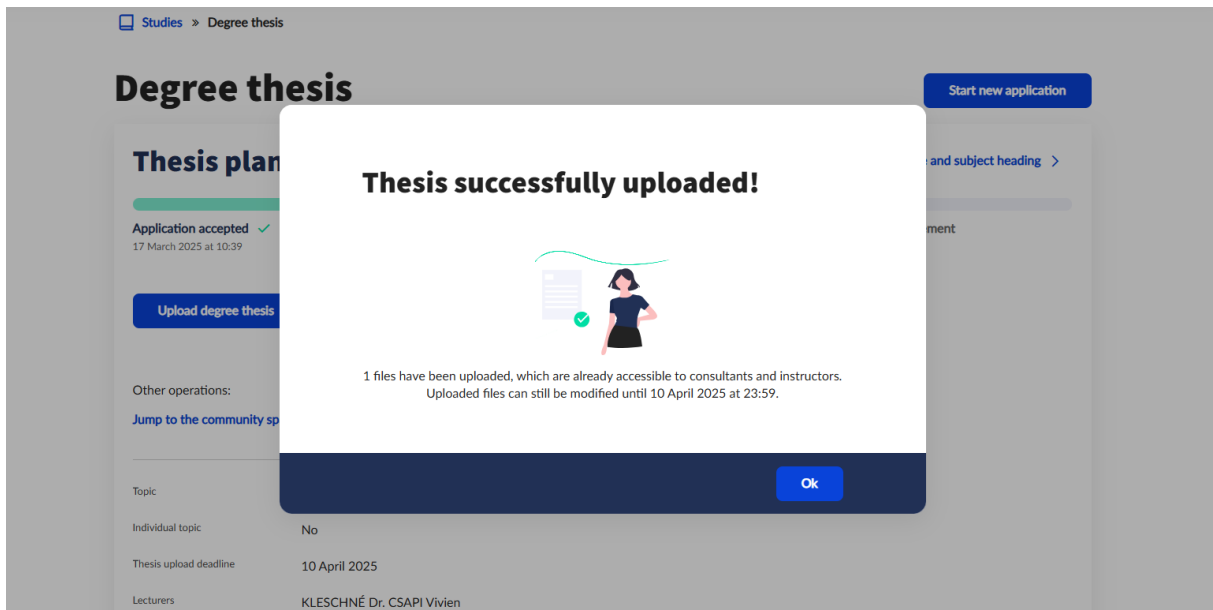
Studies » Degree thesis

Degree thesis

Start new application

Thesis plan

e and subject heading

Application accepted
17 March 2025 at 10:39

ment

Upload degree thesis

Other operations:

Jump to the community sp

Topic

Individual topic No

Thesis upload deadline 10 April 2025

Lecturers KLESCHNÉ Dr. CSAPI Vivien

Thesis successfully uploaded!

1 files have been uploaded, which are already accessible to consultants and instructors.
Uploaded files can still be modified until 10 April 2025 at 23:59.

Ok